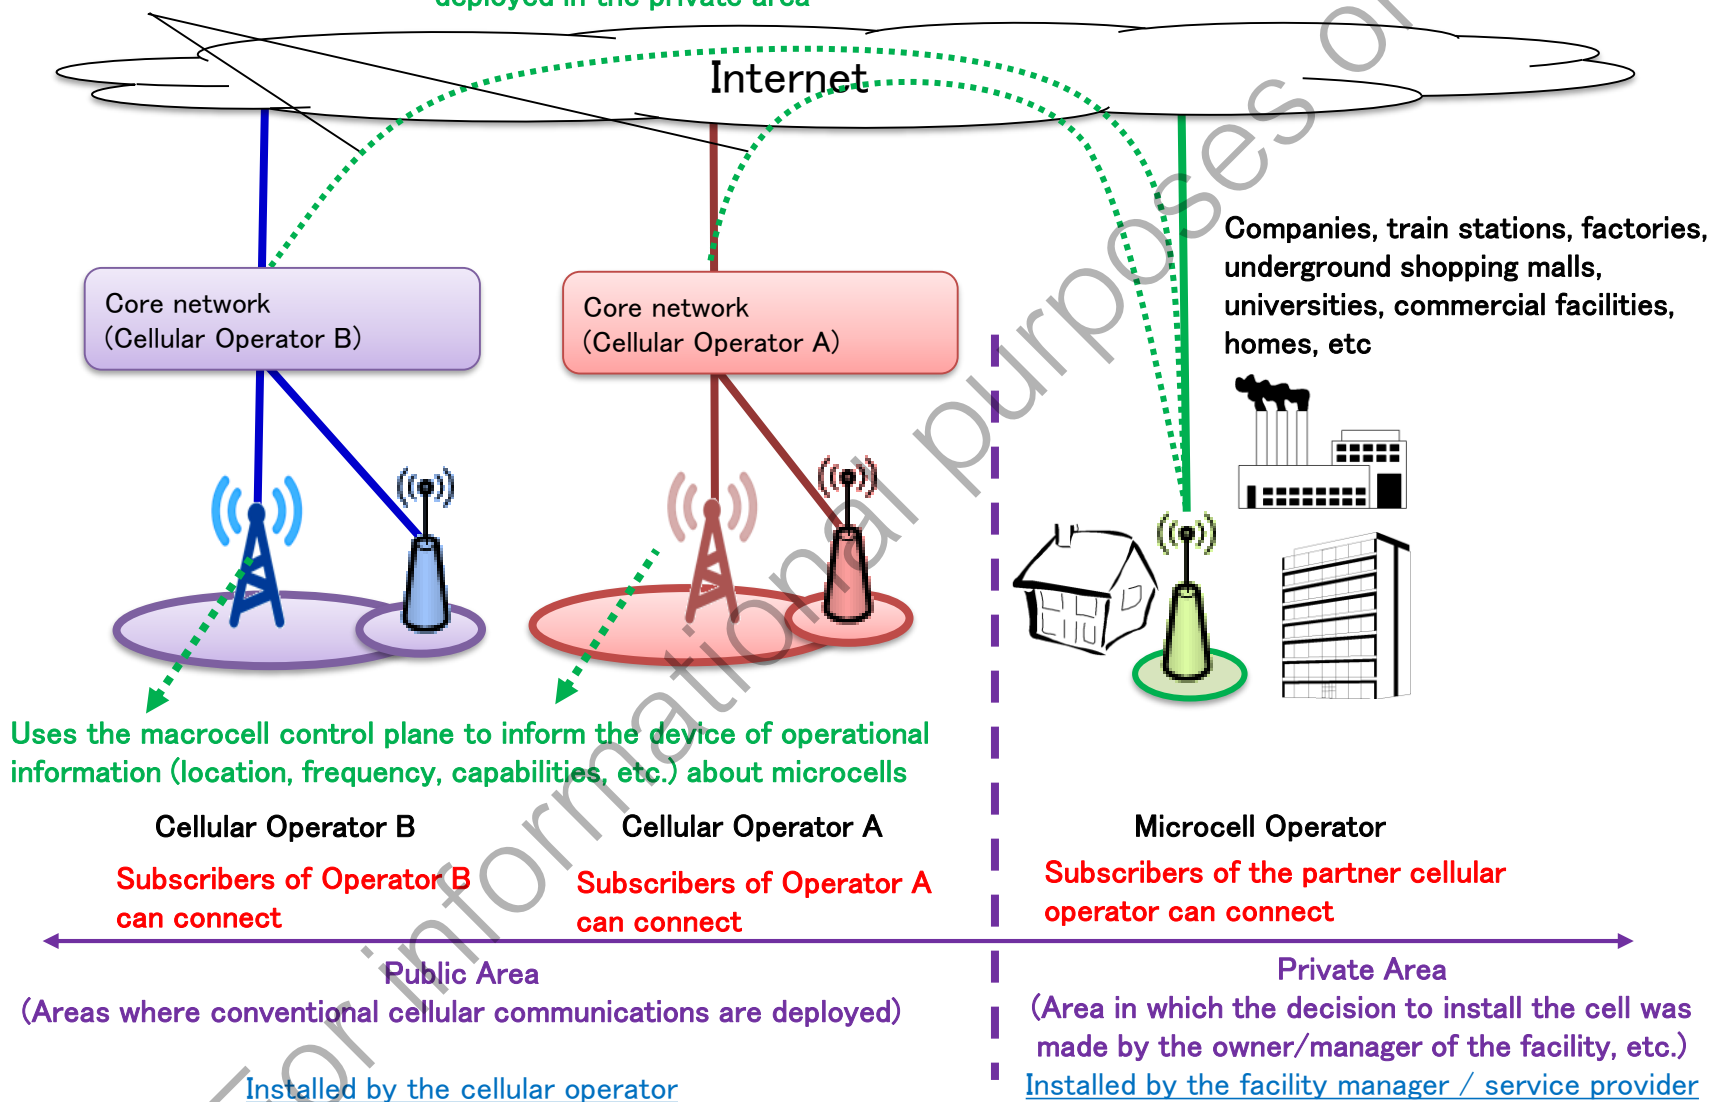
deployed in the private area

Internet

Core network
(Cellular Operator B)

Core network
(Cellular Operator A)

Companies, train stations, factories, underground shopping malls, universities, commercial facilities, homes, etc

Uses the macrocell control plane to inform the device of operational information (location, frequency, capabilities, etc.) about microcells

Cellular Operator B

Cellular Operator A

Microcell Operator

Subscribers of Operator B can connect

Subscribers of Operator A can connect

Subscribers of the partner cellular operator can connect

Public Area
(Areas where conventional cellular communications are deployed)

Installed by the cellular operator

Private Area
(Area in which the decision to install the cell was made by the owner/manager of the facility, etc.)

Installed by the facility manager / service provider

For informational purposes only